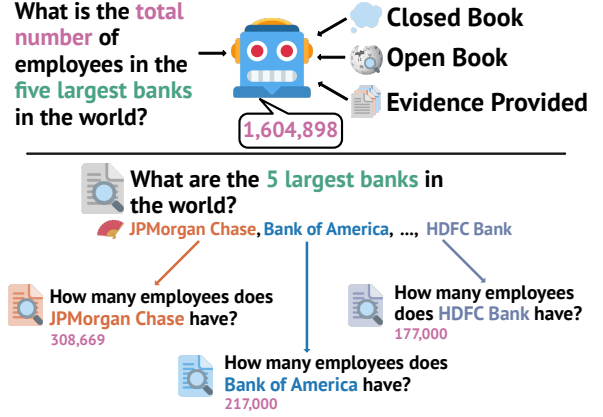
What is the total number of employees in the five largest banks in the world?

Closed Book

Open Book

Evidence Provided

1,604,898

What are the 5 largest banks in the world?

JPMorgan Chase, Bank of America, ..., HDFC Bank

How many employees does JPMorgan Chase have?

308,669

How many employees does HDFC Bank have?

177,000

How many employees does Bank of America have?

217,000